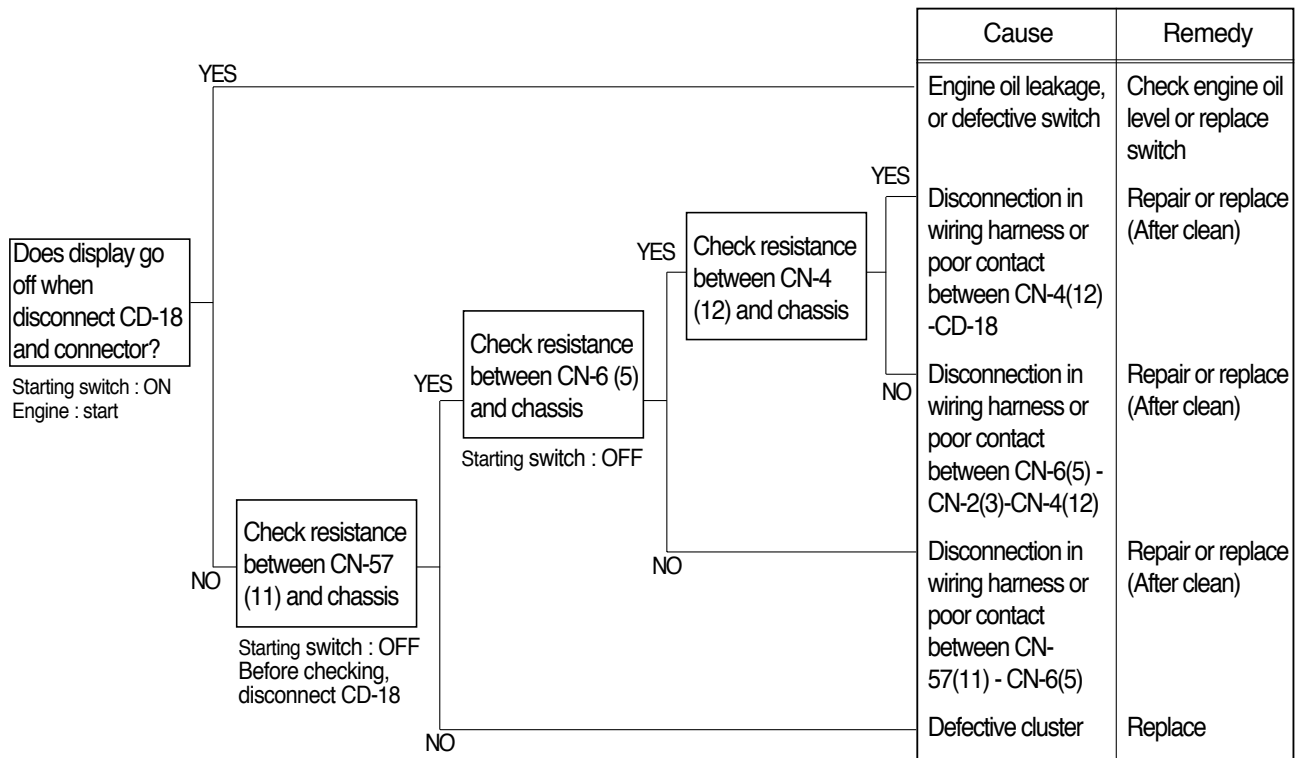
Does display go off when disconnect CD-18 and connector?

Starting switch : ON
Engine : start

YES

NO

Check resistance between CN-57 (11) and chassis

Starting switch : OFF
Before checking, disconnect CD-18

YES

NO

Check resistance between CN-6 (5) and chassis

Starting switch : OFF

YES

NO

Check resistance between CN-4 (12) and chassis

YES

NO

| Cause | Remedy |
|---|---|
| Engine oil leakage, or defective switch | Check engine oil level or replace switch |
| Disconnection in wiring harness or poor contact between CN-4(12) -CD-18 | Repair or replace (After clean) |
| Disconnection in wiring harness or poor contact between CN-6(5) - CN-2(3)-CN-4(12) | Repair or replace (After clean) |
| Disconnection in wiring harness or poor contact between CN-57(11) - CN-6(5) | Repair or replace (After clean) |
| Defective cluster | Replace |